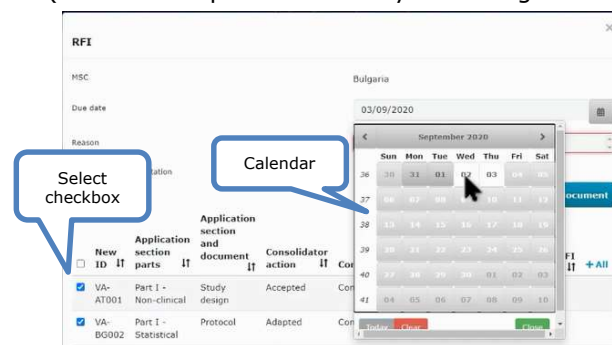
RFI

MSC

Bulgaria

Due date

03/09/2020

Reason

Select checkbox

Calendar

tation

ocument

September 2020

| | Sun | Mon | Tue | Wed | Thu | Fri | Sat |
|---|---|---|---|---|---|---|---|
| 36 | 30 | 31 | 01 | 02 | 03 | 04 | 05 |
| 37 | 06 | 07 | 08 | 09 | 10 | 11 | 12 |
| 38 | 13 | 14 | 15 | 16 | 17 | 18 | 19 |
| 39 | 20 | 21 | 22 | 23 | 24 | 25 | 26 |
| 40 | 27 | 28 | 29 | 30 | 01 | 02 | 03 |
| 41 | 04 | 05 | 06 | 07 | 08 | 09 | 10 |

Today Clear Close

| New ID | Application section parts | Application section and document | Consolidator action | Co |
|---|---|---|---|---|
| VA-AT001 | Part I - Non-clinical | Study design | Accepted | Con |
| VA-BG002 | Part I - Statistical | Protocol | Adapted | Con |

FI + All